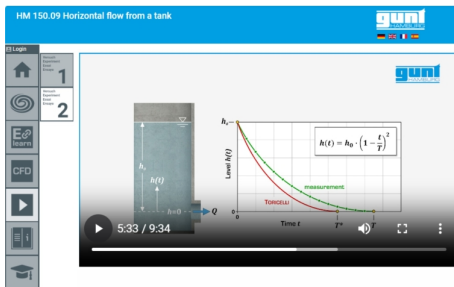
HM 150.09 Horizontal flow from a tank

gunt HAMBURG

Login

1

2

E learn

CFD

gunt HAMBURG

$h_0$

$h(t)$

$h=0$

$Q$

$h_0$

Level $h(t)$

$h(t) = h_0 \cdot \left(1 - \frac{t}{T}\right)^2$

measurement

TORICELLI

0

Time $t$

$T^*$

5:33 / 9:34